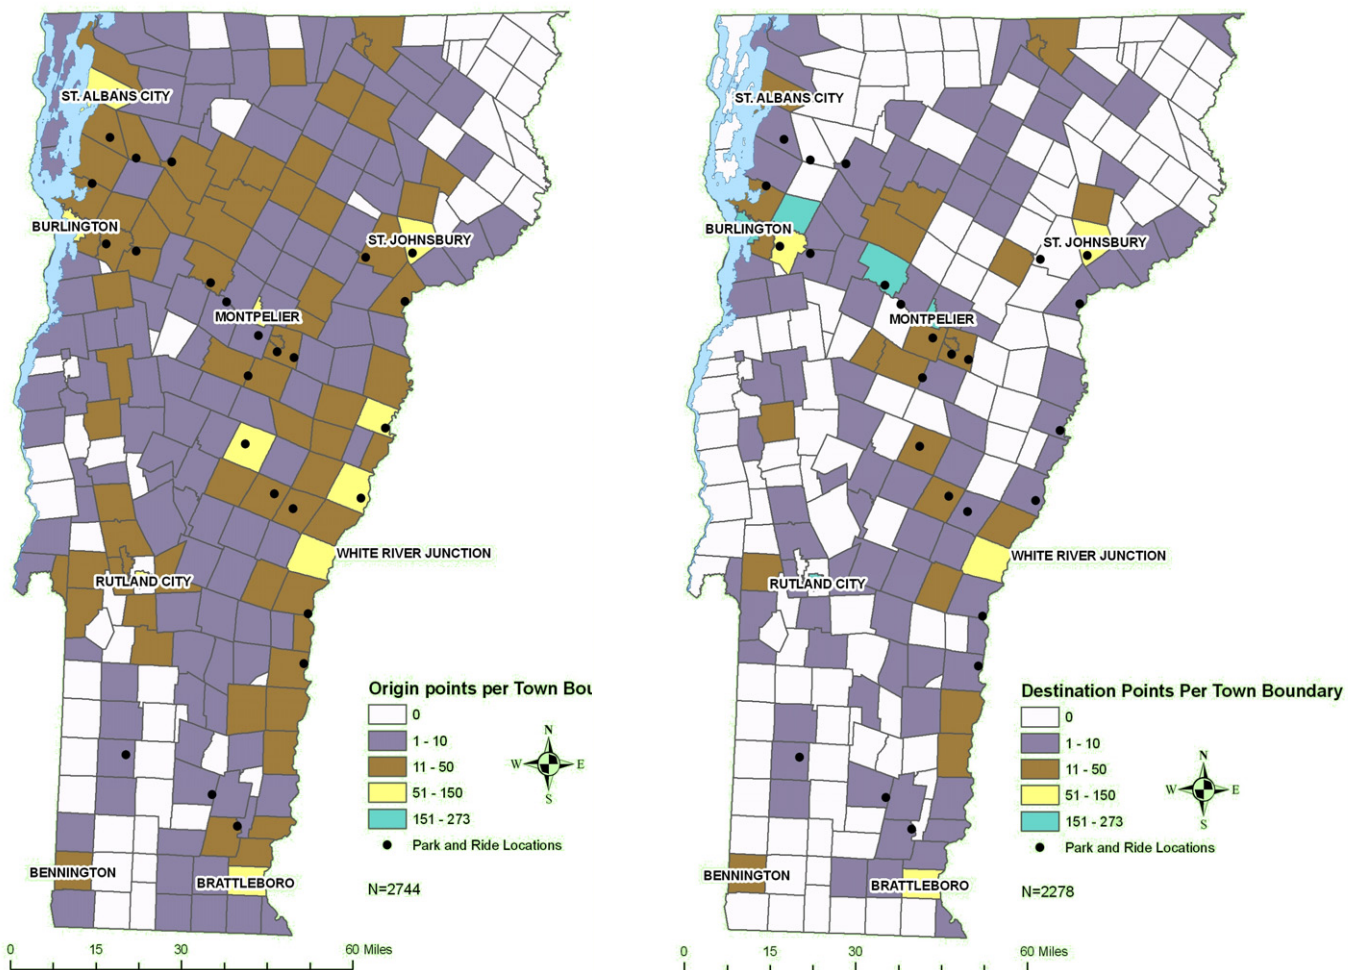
ST. ALBANS CITY
BURLINGTON
ST. JOHNSBURY
MONTPELIER
WHITE RIVER JUNCTION
RUTLAND CITY
BENNINGTON
BRATTLEBORO

Origin points per Town Bou
0
1 - 10
11 - 50
51 - 150
151 - 273
Park and Ride Locations
N
W
E
S
N=2744

0 15 30 60 Miles

ST. ALBANS CITY
BURLINGTON
ST. JOHNSBURY
MONTPELIER
WHITE RIVER JUNCTION
RUTLAND CITY
BENNINGTON
BRATTLEBORO

Destination Points Per Town Boundary
0
1 - 10
11 - 50
51 - 150
151 - 273
Park and Ride Locations
N
W
E
S
N=2278

0 15 30 60 Miles